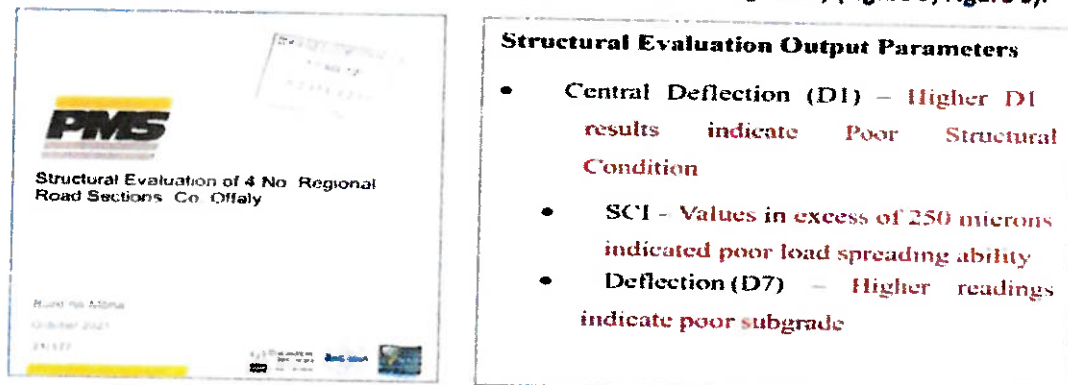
PMS

Structural Evaluation of 4 No. Regional Road Sections Co. Offaly

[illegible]
October 2021
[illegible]

Structural Evaluation Output Parameters

- Central Deflection (D1) – Higher D1 results indicate Poor Structural Condition
- SCI - Values in excess of 250 microns indicated poor load spreading ability
- Deflection (D7) – Higher readings indicate poor subgrade